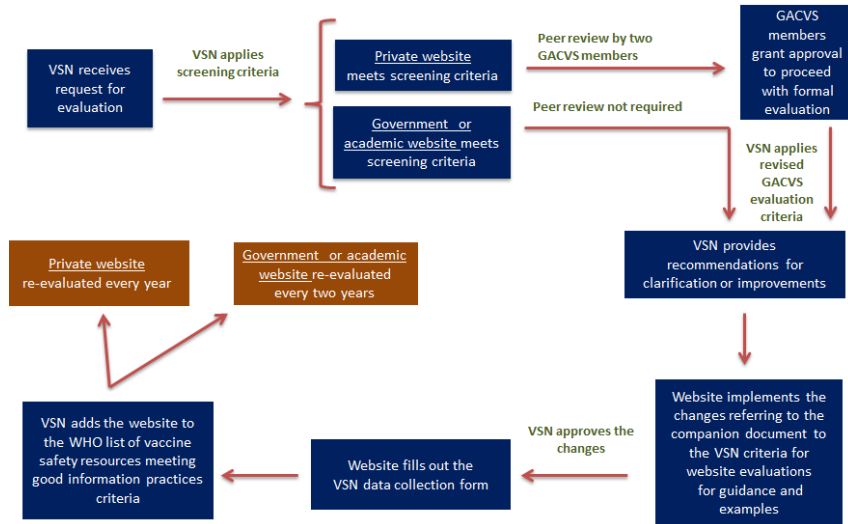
VSN receives request for evaluation

VSN applies screening criteria

Private website meets screening criteria

Government or academic website meets screening criteria

Peer review by two GACVS members

Peer review not required

GACVS members grant approval to proceed with formal evaluation

VSN applies revised GACVS evaluation criteria

VSN provides recommendations for clarification or improvements

Website implements the changes referring to the companion document to the VSN criteria for website evaluations for guidance and examples

VSN approves the changes

Website fills out the VSN data collection form

VSN adds the website to the WHO list of vaccine safety resources meeting good information practices criteria

Private website re-evaluated every year

Government or academic website re-evaluated every two years